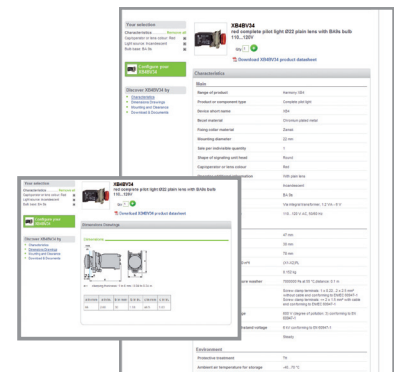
Your selection
Characteristics... Remove all
Cap/operator or lens colour: Red
Light source: Incandescent
Bulb base: Ba 9s

Configure your XB4BV34

Discover XB4BV34 by
Characteristics
Dimensions Drawings
Mounting and Clearance
Download & Documents

XB4BV34
red complete pilot light Ø22 plain lens with BA9s bulb 110...120V

Qty 1

Download XB4BV34 product datasheet

Characteristics

Main

| | |
|---|---|
| Range of product | Harmony XB4 |
| Product or component type | Complete pilot light |
| Device short name | XB4 |
| Bezel material | Chromium plated metal |
| Fixing collar material | Zamak |
| Mounting diameter | 22 mm |
| Sale per indivisible quantity | 1 |
| Shape of signaling unit head | Round |
| Cap/operator or lens colour | Red |
| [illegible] | With plain lens |
| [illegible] | Incandescent |
| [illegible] | Ba 9s |
| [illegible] | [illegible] |
| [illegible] | 110...120 V AC, 50/60 Hz |

| | |
|---|---|
| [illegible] | 47 mm |
| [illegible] | 30 mm |
| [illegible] | 75 mm |
| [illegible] | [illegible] |
| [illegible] | 0.122 kg |
| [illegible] | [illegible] |
| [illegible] | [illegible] |
| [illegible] | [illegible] |
| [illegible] | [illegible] |
| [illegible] | Steady |

Environment

| | |
|---|---|
| Protective treatment | TH |
| Ambient air temperature for storage | -40...70 °C |

Your selection
Characteristics... Remove all
Cap/operator or lens colour: Red
Light source: Incandescent
Bulb base: Ba 9s

Configure your XB4BV34

Discover XB4BV34 by
Characteristics
Dimensions Drawings
Mounting and Clearance
Download & Documents

XB4BV34
red complete pilot light Ø22 plain lens with BA9s bulb 110...120V

Qty 1

Download XB4BV34 product datasheet

Dimensions Drawings

Dimensions

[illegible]